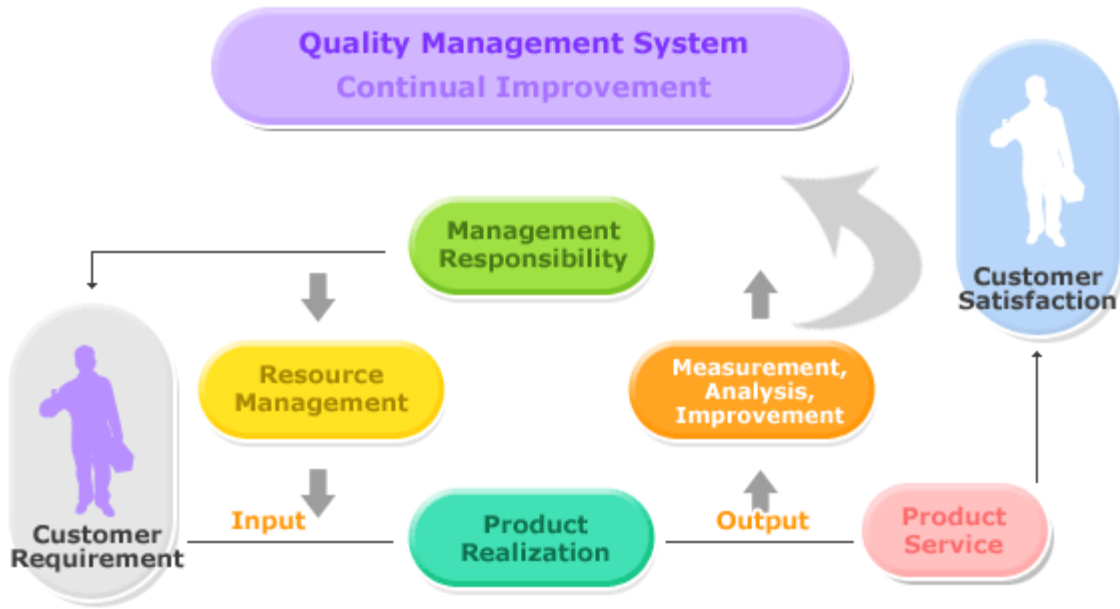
Quality Management System
Continual Improvement

Customer Satisfaction

Management Responsibility

Resource Management

Measurement, Analysis, Improvement

Customer Requirement

Input

Product Realization

Output

Product Service